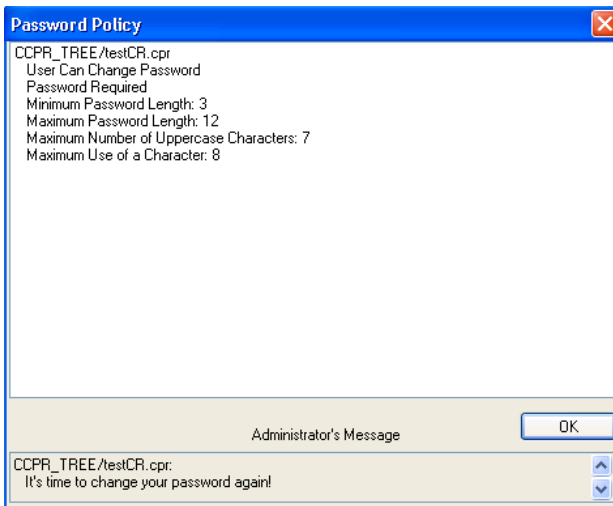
Password Policy

CCPR_TREE/testCR.cpr
User Can Change Password
Password Required
Minimum Password Length: 3
Maximum Password Length: 12
Maximum Number of Uppercase Characters: 7
Maximum Use of a Character: 8

OK

Administrator's Message

CCPR_TREE/testCR.cpr:
It's time to change your password again!